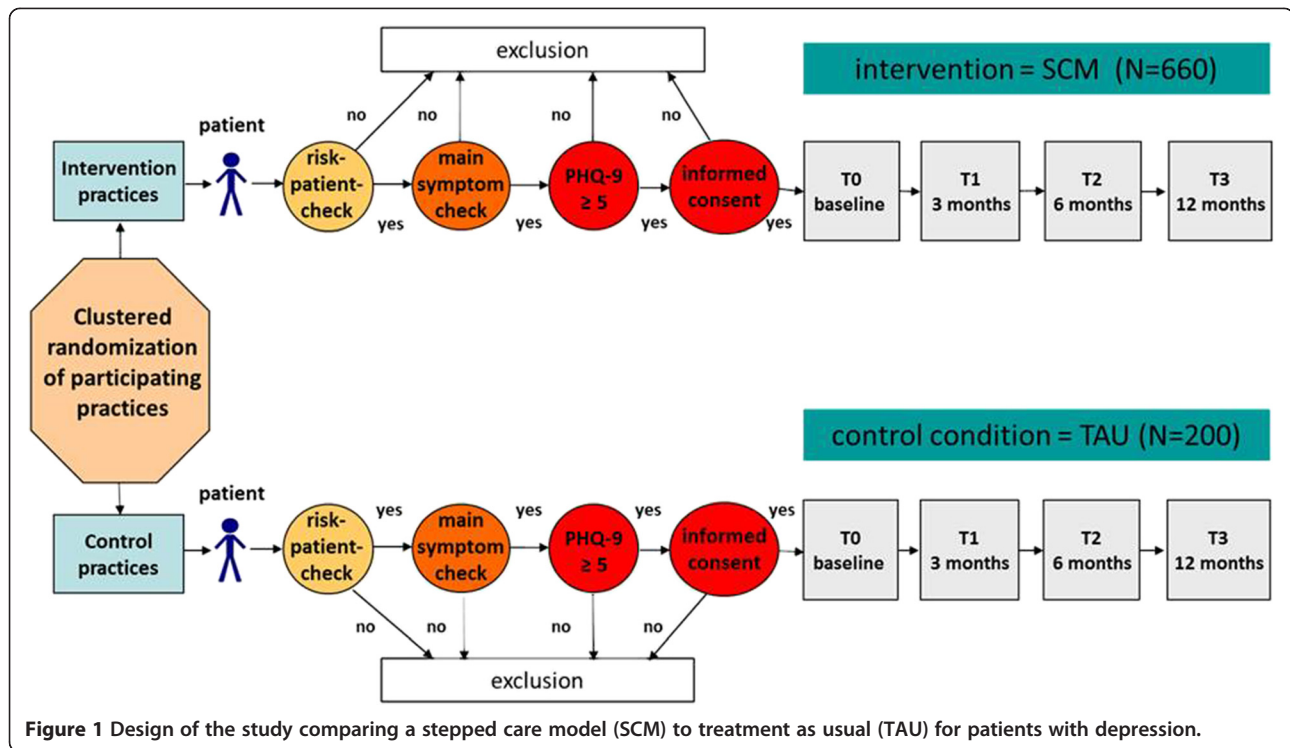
exclusion

intervention = SCM (N=660)

no no no no

patient

Intervention practices

risk-patient-check

yes

main symptom check

yes

PHQ-9 ≥ 5

yes

informed consent

yes

T0 baseline

T1 3 months

T2 6 months

T3 12 months

Clustered randomization of participating practices

control condition = TAU (N=200)

patient

Control practices

risk-patient-check

yes

main symptom check

yes

PHQ-9 ≥ 5

yes

informed consent

yes

T0 baseline

T1 3 months

T2 6 months

T3 12 months

no no no no

exclusion

**Figure 1** Design of the study comparing a stepped care model (SCM) to treatment as usual (TAU) for patients with depression.